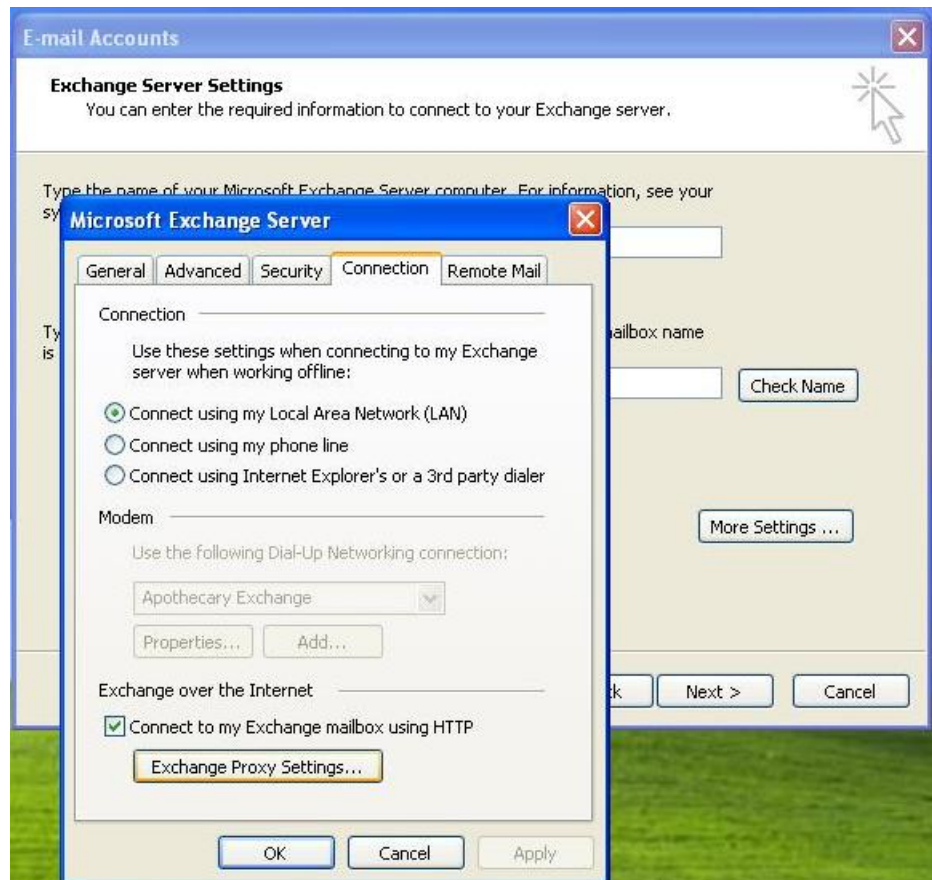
E-mail Accounts

Exchange Server Settings
You can enter the required information to connect to your Exchange server.

Type the name of your Microsoft Exchange Server computer. For information, see your sy

Ty ailbox name is

Check Name

More Settings ...

k Next > Cancel

Microsoft Exchange Server

General | Advanced | Security | Connection | Remote Mail

Connection

Use these settings when connecting to my Exchange server when working offline:

Connect using my Local Area Network (LAN)
Connect using my phone line
Connect using Internet Explorer's or a 3rd party dialer

Modem

Use the following Dial-Up Networking connection:

Apothecary Exchange

Properties... Add...

Exchange over the Internet

Connect to my Exchange mailbox using HTTP

Exchange Proxy Settings...

OK Cancel Apply